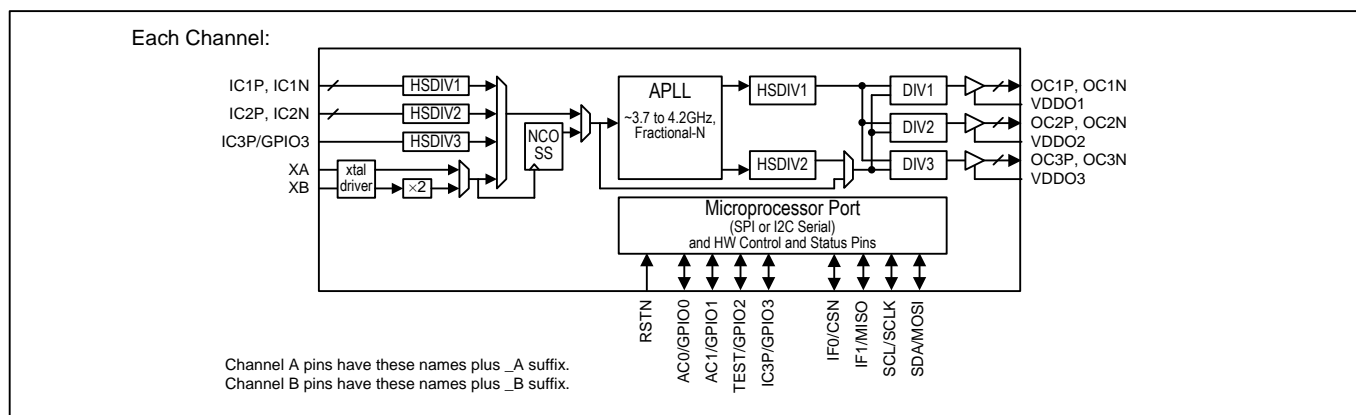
Each Channel:

IC1P, IC1N
IC2P, IC2N
IC3P/GPIO3
XA
XB
xtal driver
×2
HSDIV1
HSDIV2
HSDIV3
NCO SS
APLL
~3.7 to 4.2GHz, Fractional-N
HSDIV1
HSDIV2
DIV1
DIV2
DIV3
OC1P, OC1N
VDDO1
OC2P, OC2N
VDDO2
OC3P, OC3N
VDDO3

Microprocessor Port
(SPI or I2C Serial)
and HW Control and Status Pins

RSTN
AC0/GPIO0
AC1/GPIO1
TEST/GPIO2
IC3P/GPIO3
IF0/CSN
IF1/MISO
SCL/SCLK
SDA/MOSI

Channel A pins have these names plus _A suffix.
Channel B pins have these names plus _B suffix.